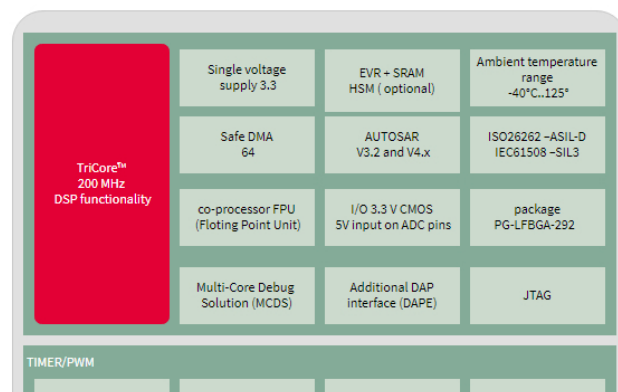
TriCore™
200 MHz
DSP functionality

Single voltage supply 3.3

EVR + SRAM
HSM ( optional)

Ambient temperature range
-40°C..125°

Safe DMA
64

AUTOSAR
V3.2 and V4.x

ISO26262 –ASIL-D
IEC61508 –SIL3

co-processor FPU
(Floting Point Unit)

I/O 3.3 V CMOS
5V input on ADC pins

package
PG-LFBGA-292

Multi-Core Debug Solution (MCDS)

Additional DAP interface (DAPE)

JTAG

TIMER/PWM